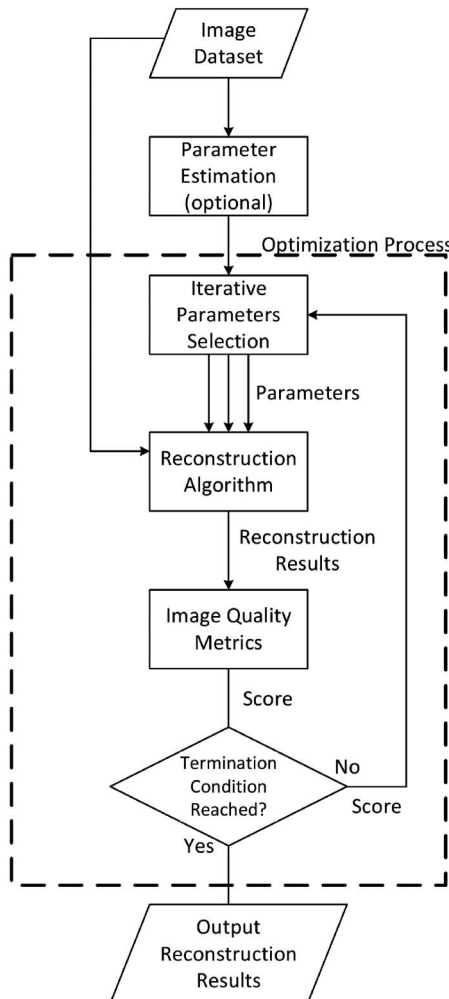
Image Dataset

Parameter Estimation (optional)

Optimization Process

Iterative Parameters Selection

Parameters

Reconstruction Algorithm

Reconstruction Results

Image Quality Metrics

Score

Termination Condition Reached?

No

Score

Yes

Output Reconstruction Results